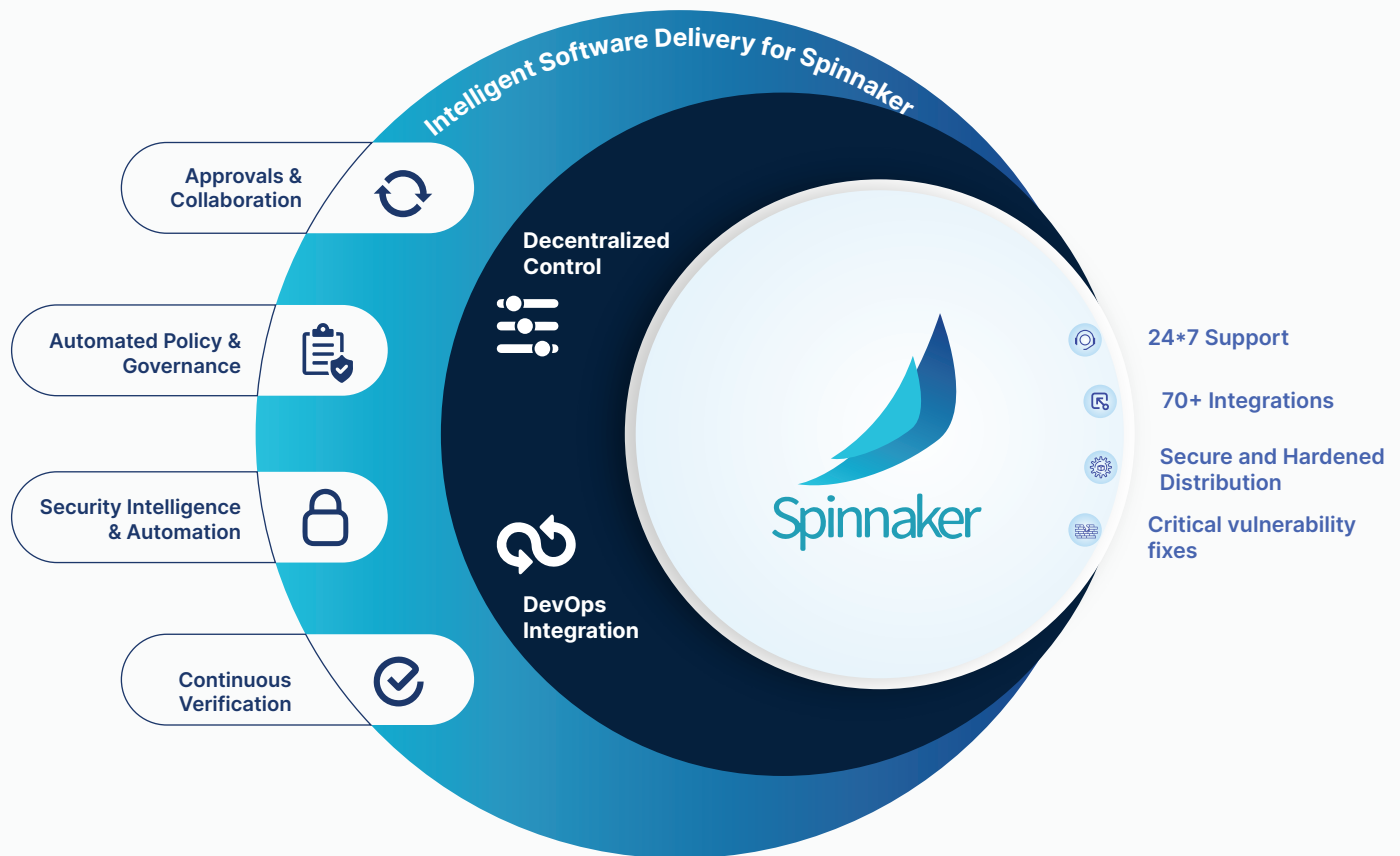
Intelligent Software Delivery for Spinnaker

Approvals & Collaboration

Automated Policy & Governance

Security Intelligence & Automation

Continuous Verification

Decentralized Control

DevOps Integration

Spinnaker

24*7 Support

70+ Integrations

Secure and Hardened Distribution

Critical vulnerability fixes